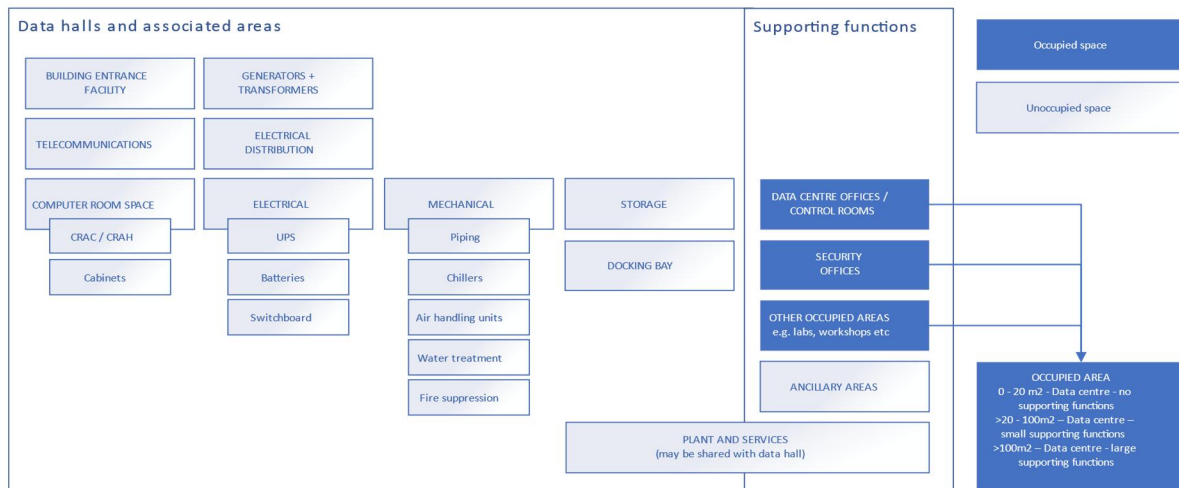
Data halls and associated areas

BUILDING ENTRANCE FACILITY

GENERATORS + TRANSFORMERS

TELECOMMUNICATIONS

ELECTRICAL DISTRIBUTION

COMPUTER ROOM SPACE

CRAC / CRAH

Cabinets

ELECTRICAL

UPS

Batteries

Switchboard

MECHANICAL

Piping

Chillers

Air handling units

Water treatment

Fire suppression

STORAGE

DOCKING BAY

Supporting functions

DATA CENTRE OFFICES / CONTROL ROOMS

SECURITY OFFICES

OTHER OCCUPIED AREAS e.g. labs, workshops etc

ANCILLARY AREAS

PLANT AND SERVICES (may be shared with data hall)

Occupied space

Unoccupied space

OCCUPIED AREA
0 - 20 m2 - Data centre - no supporting functions
>20 - 100m2 – Data centre – small supporting functions
>100m2 – Data centre - large supporting functions